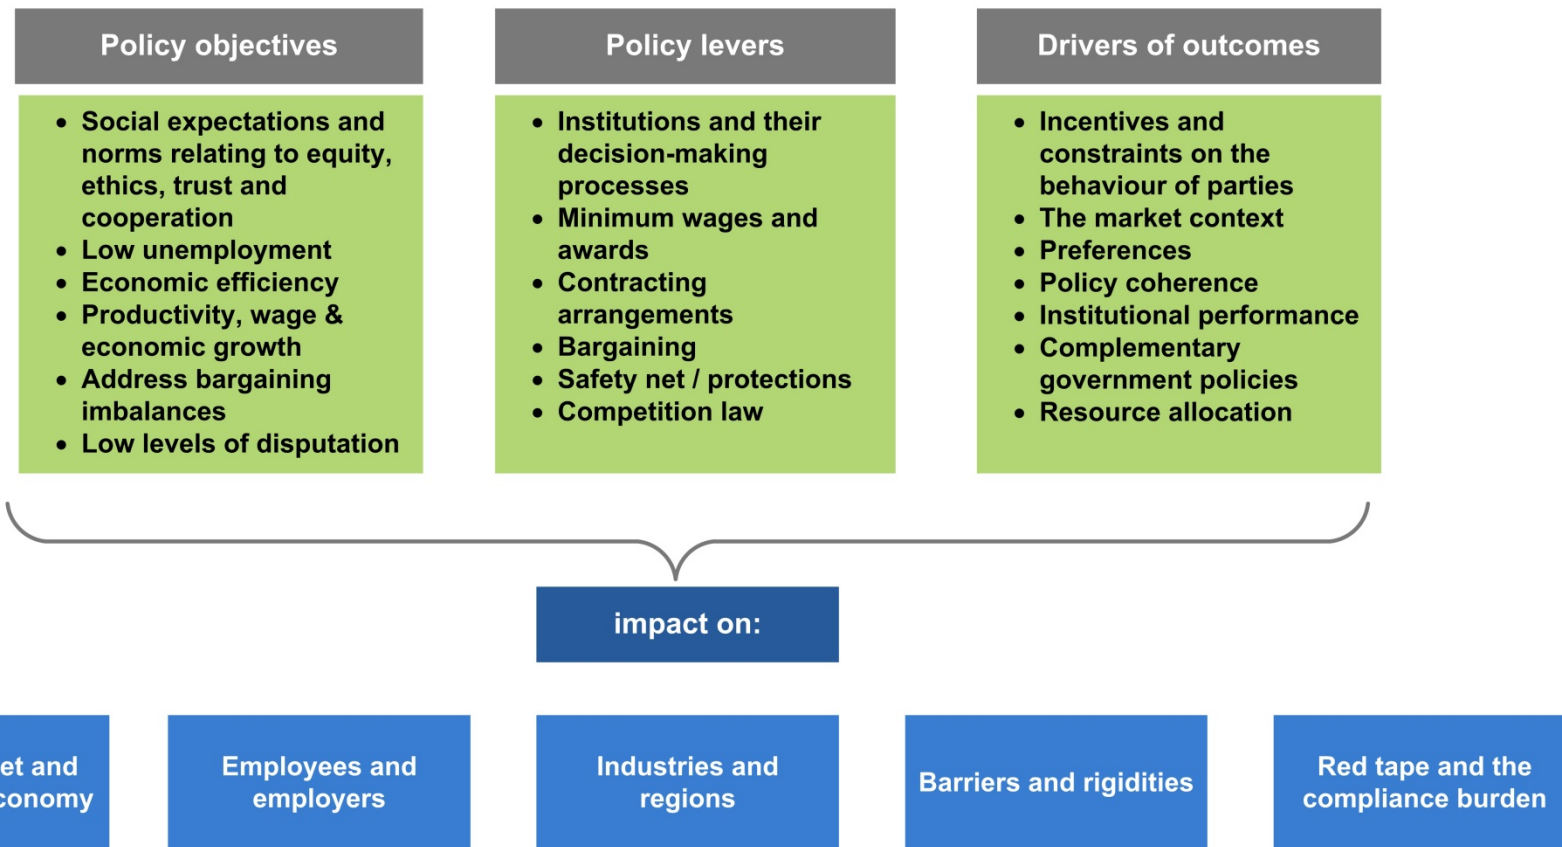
Policy objectives

- Social expectations and norms relating to equity, ethics, trust and cooperation
- Low unemployment
- Economic efficiency
- Productivity, wage & economic growth
- Address bargaining imbalances
- Low levels of disputation

Policy levers

- Institutions and their decision-making processes
- Minimum wages and awards
- Contracting arrangements
- Bargaining
- Safety net / protections
- Competition law

Drivers of outcomes

- Incentives and constraints on the behaviour of parties
- The market context
- Preferences
- Policy coherence
- Institutional performance
- Complementary government policies
- Resource allocation

impact on:

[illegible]et and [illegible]conomy

Employees and employers

Industries and regions

Barriers and rigidities

Red tape and the compliance burden